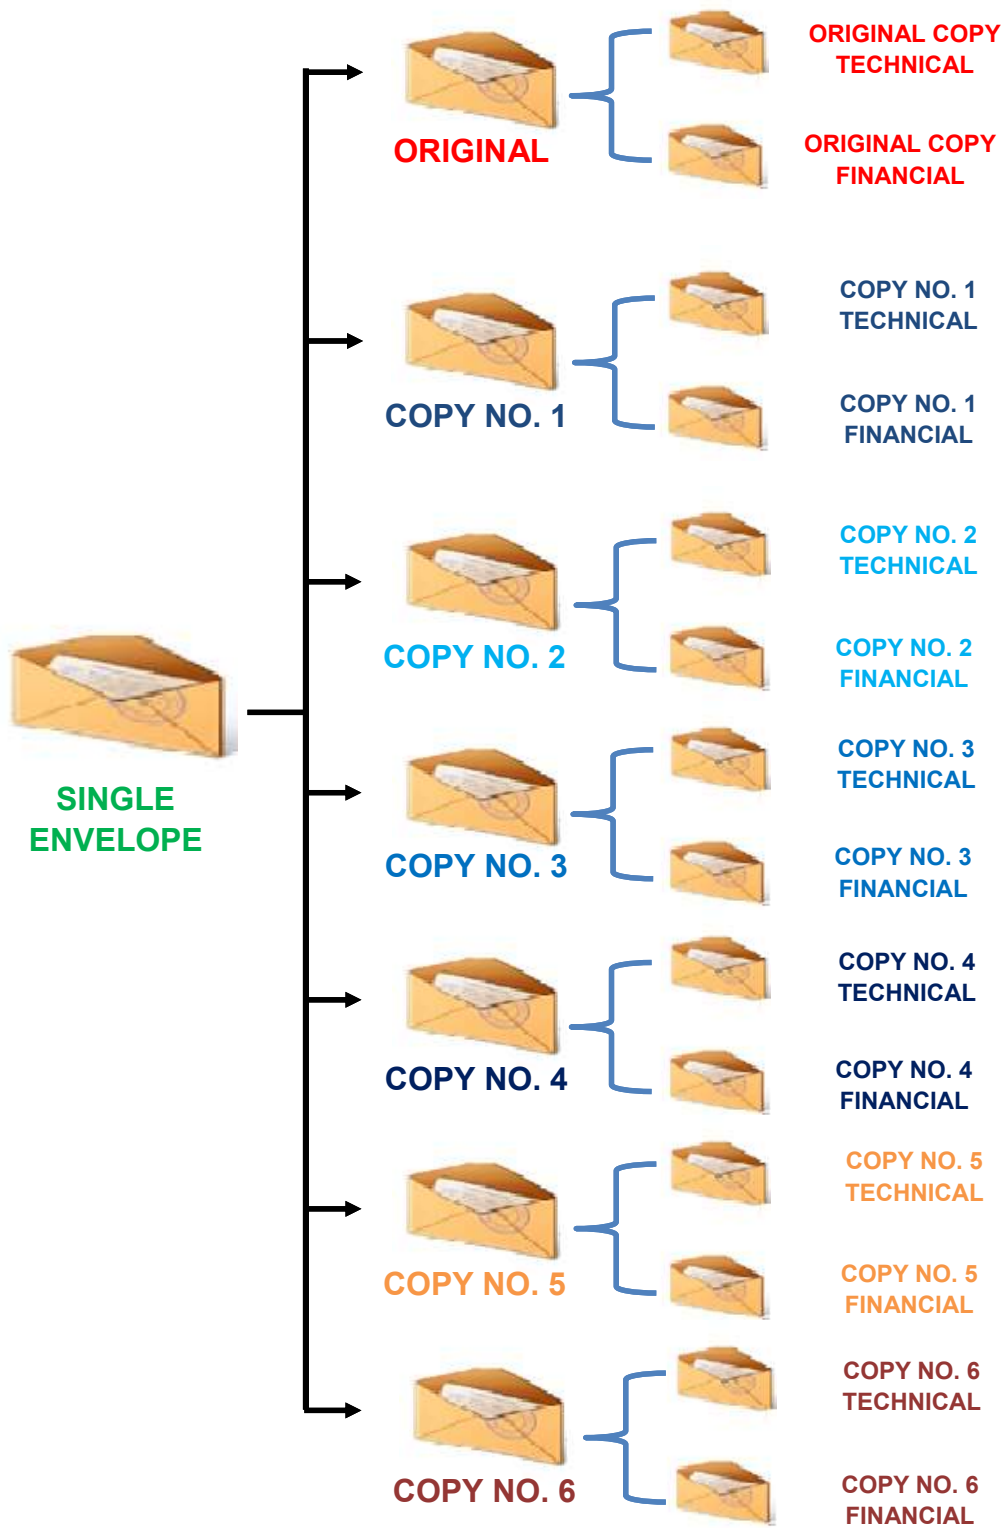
SINGLE ENVELOPE

ORIGINAL

ORIGINAL COPY TECHNICAL

ORIGINAL COPY FINANCIAL

COPY NO. 1

COPY NO. 1 TECHNICAL

COPY NO. 1 FINANCIAL

COPY NO. 2

COPY NO. 2 TECHNICAL

COPY NO. 2 FINANCIAL

COPY NO. 3

COPY NO. 3 TECHNICAL

COPY NO. 3 FINANCIAL

COPY NO. 4

COPY NO. 4 TECHNICAL

COPY NO. 4 FINANCIAL

COPY NO. 5

COPY NO. 5 TECHNICAL

COPY NO. 5 FINANCIAL

COPY NO. 6

COPY NO. 6 TECHNICAL

COPY NO. 6 FINANCIAL